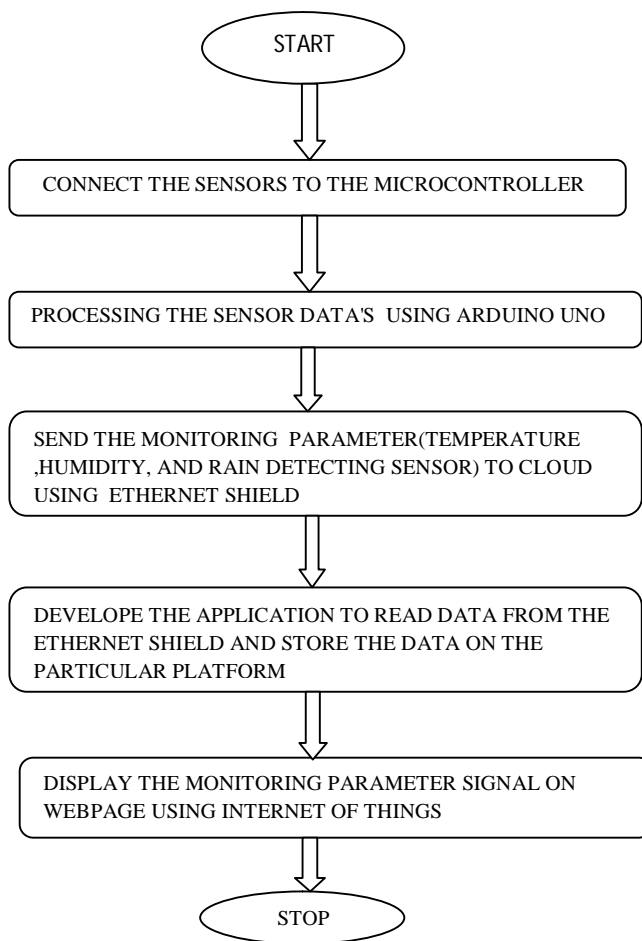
START

CONNECT THE SENSORS TO THE MICROCONTROLLER

PROCESSING THE SENSOR DATA'S USING ARDUINO UNO

SEND THE MONITORING PARAMETER(TEMPERATURE ,HUMIDITY, AND RAIN DETECTING SENSOR) TO CLOUD USING ETHERNET SHIELD

DEVELOPE THE APPLICATION TO READ DATA FROM THE ETHERNET SHIELD AND STORE THE DATA ON THE PARTICULAR PLATFORM

DISPLAY THE MONITORING PARAMETER SIGNAL ON WEBPAGE USING INTERNET OF THINGS

STOP